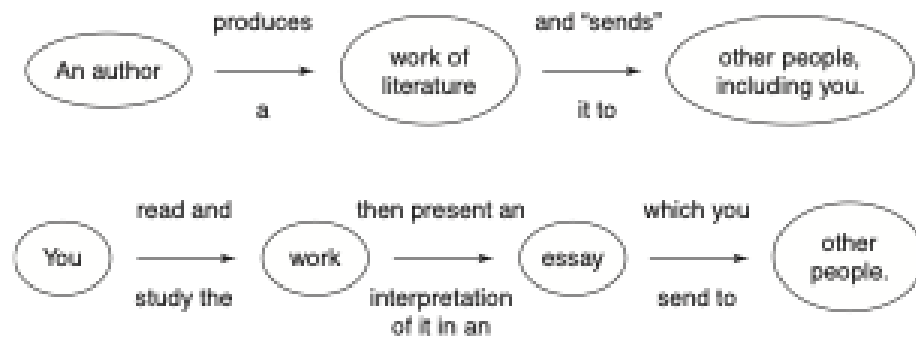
An author

produces

a

work of literature

and "sends"

it to

other people, including you.

You

read and

study the

work

then present an

interpretation of it in an

essay

which you

send to

other people.